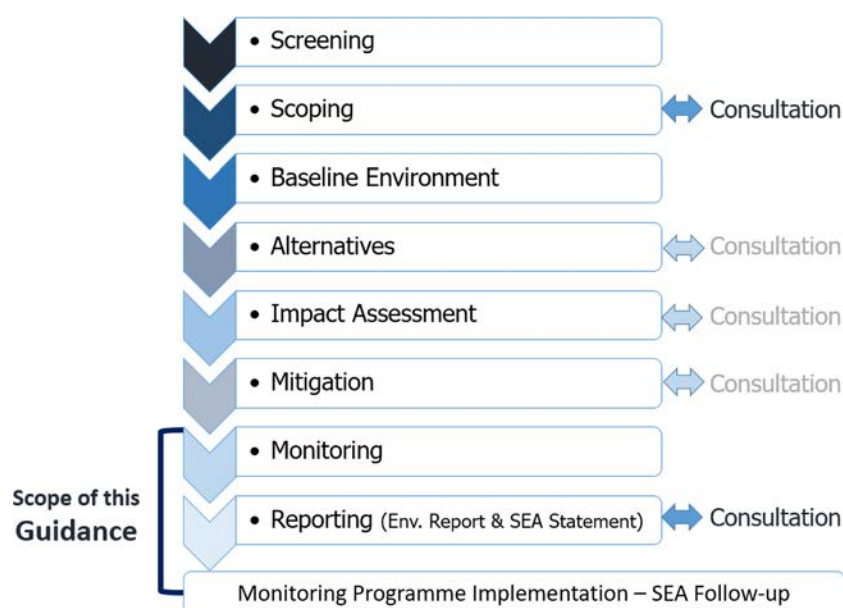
• Screening

• Scoping

Consultation

• Baseline Environment

• Alternatives

Consultation

• Impact Assessment

Consultation

• Mitigation

Consultation

• Monitoring

Scope of this Guidance

• Reporting (Env. Report & SEA Statement)

Consultation

Monitoring Programme Implementation – SEA Follow-up